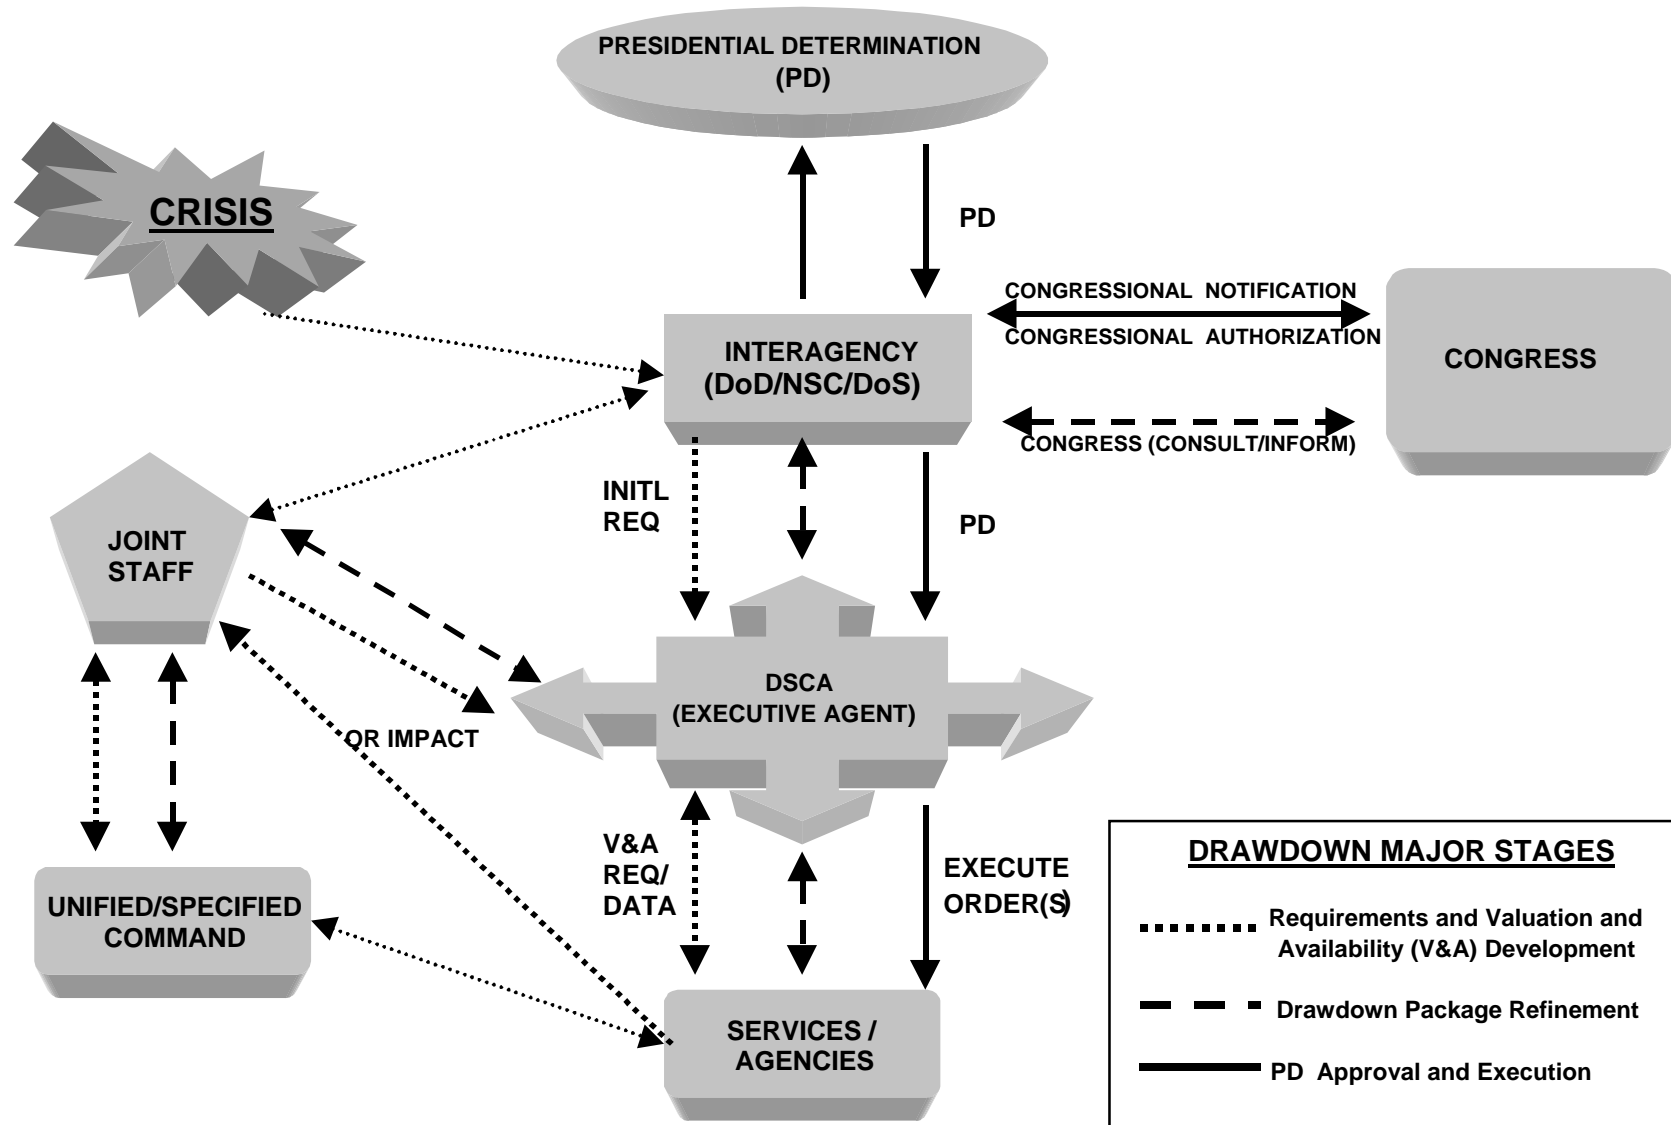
PRESIDENTIAL DETERMINATION (PD)

CRISIS

PD

CONGRESSIONAL NOTIFICATION

CONGRESSIONAL AUTHORIZATION

CONGRESS

INTERAGENCY (DoD/NSC/DoS)

CONGRESS (CONSULT/INFORM)

INITL REQ

PD

JOINT STAFF

DSCA (EXECUTIVE AGENT)

OR IMPACT

V&A REQ/ DATA

EXECUTE ORDER(S)

UNIFIED/SPECIFIED COMMAND

SERVICES / AGENCIES

DRAWDOWN MAJOR STAGES

Requirements and Valuation and Availability (V&A) Development

Drawdown Package Refinement

PD Approval and Execution